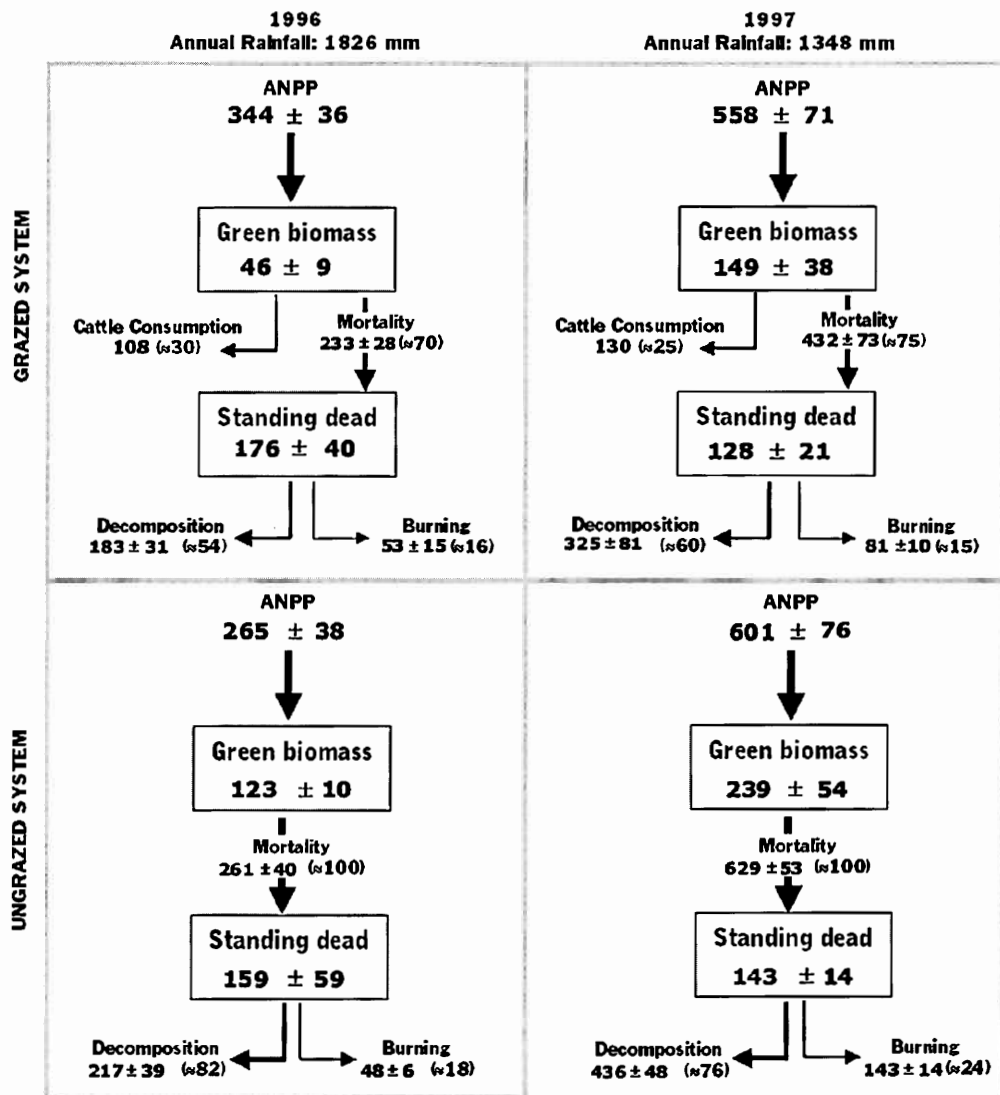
1996
Annual Rainfall: 1826 mm

1997
Annual Rainfall: 1348 mm

GRAZED SYSTEM

ANPP
$344 \pm 36$

Green biomass
$46 \pm 9$

Cattle Consumption
108 (≈30)

Mortality
$233 \pm 28$ (≈70)

Standing dead
$176 \pm 40$

Decomposition
$183 \pm 31$ (≈54)

Burning
$53 \pm 15$ (≈16)

ANPP
$558 \pm 71$

Green biomass
$149 \pm 38$

Cattle Consumption
130 (≈25)

Mortality
$432 \pm 73$ (≈75)

Standing dead
$128 \pm 21$

Decomposition
$325 \pm 81$ (≈60)

Burning
$81 \pm 10$ (≈15)

UNGRAZED SYSTEM

ANPP
$265 \pm 38$

Green biomass
$123 \pm 10$

Mortality
$261 \pm 40$ (≈100)

Standing dead
$159 \pm 59$

Decomposition
$217 \pm 39$ (≈82)

Burning
$48 \pm 6$ (≈18)

ANPP
$601 \pm 76$

Green biomass
$239 \pm 54$

Mortality
$629 \pm 53$ (≈100)

Standing dead
$143 \pm 14$

Decomposition
$436 \pm 48$ (≈76)

Burning
$143 \pm 14$ (≈24)